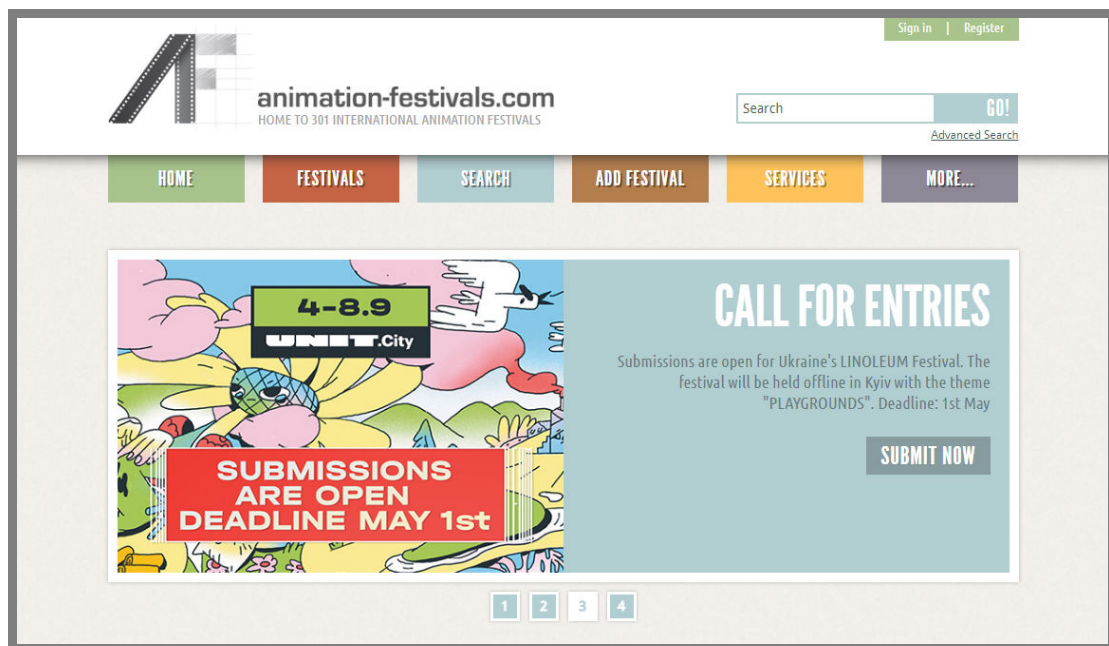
Sign in | Register

AF

animation-festivals.com
HOME TO 301 INTERNATIONAL ANIMATION FESTIVALS

Search GO!
Advanced Search

HOME FESTIVALS SEARCH ADD FESTIVAL SERVICES MORE...

4–8.9
UNIT.City

SUBMISSIONS ARE OPEN DEADLINE MAY 1st

CALL FOR ENTRIES

Submissions are open for Ukraine's LINOLEUM Festival. The festival will be held offline in Kyiv with the theme "PLAYGROUNDS". Deadline: 1st May

SUBMIT NOW

1 2 3 4